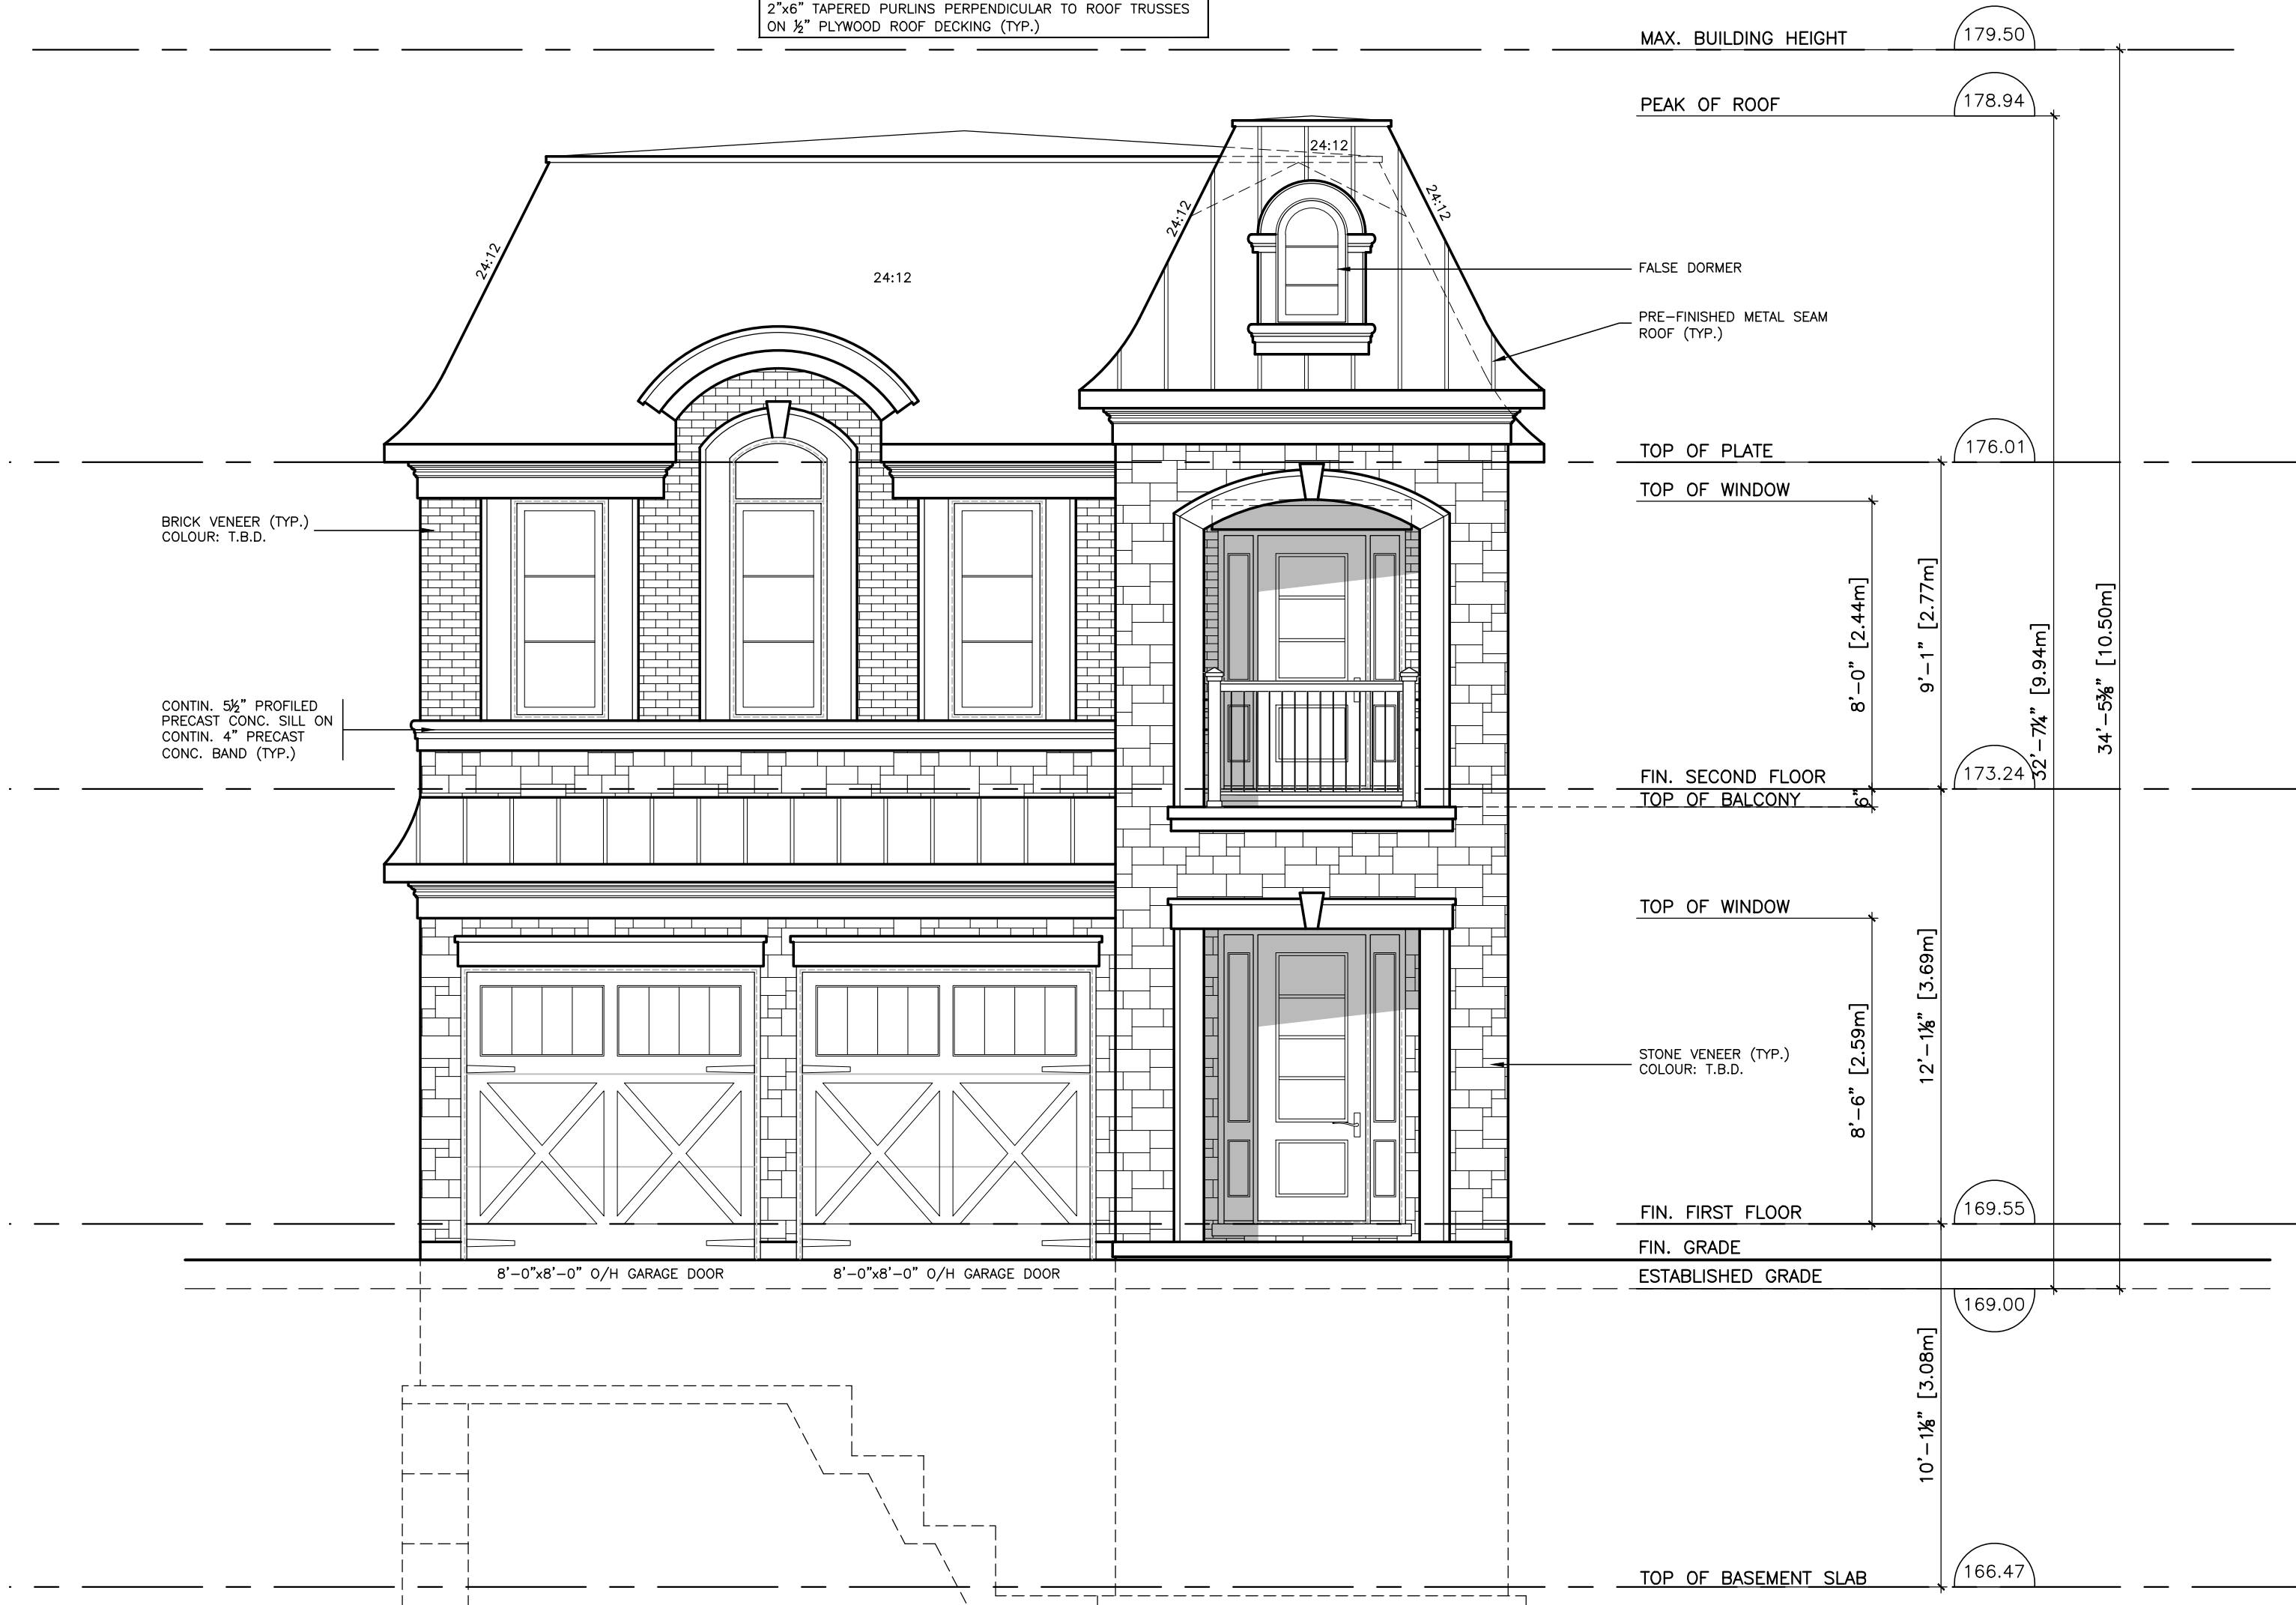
2"x6" TAPERED PURLINS PERPENDICULAR TO ROOF TRUSSES ON ½" PLYWOOD ROOF DECKING (TYP.)

MAX. BUILDING HEIGHT 179.50

PEAK OF ROOF 178.94

24:12

24:12

24:12

24:12

24:12

FALSE DORMER

PRE-FINISHED METAL SEAM ROOF (TYP.)

TOP OF PLATE 176.01

TOP OF WINDOW

BRICK VENEER (TYP.) COLOUR: T.B.D.

CONTIN. 5½" PROFILED PRECAST CONC. SILL ON CONTIN. 4" PRECAST CONC. BAND (TYP.)

8'-0" [2.44m]

9'-1" [2.77m]

32'-7¼" [9.94m]

34'-5⅜" [10.50m]

FIN. SECOND FLOOR 173.24

TOP OF BALCONY

6"

TOP OF WINDOW

STONE VENEER (TYP.) COLOUR: T.B.D.

8'-6" [2.59m]

12'-1⅛" [3.69m]

FIN. FIRST FLOOR 169.55

FIN. GRADE

8'-0"x8'-0" O/H GARAGE DOOR

8'-0"x8'-0" O/H GARAGE DOOR

ESTABLISHED GRADE

169.00

10'-1⅛" [3.08m]

TOP OF BASEMENT SLAB 166.47